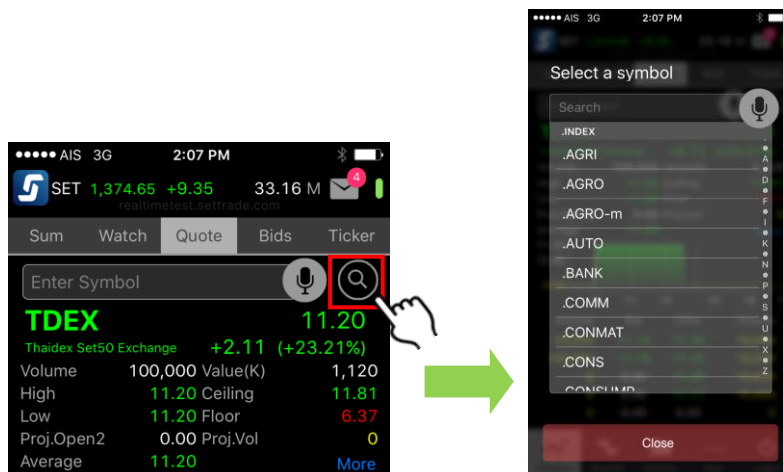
●●●●● AIS 3G 2:07 PM

SET 1,374.65 +9.35 33.16 M 4

realtimetest.settrade.com

Sum Watch Quote Bids Ticker

Enter Symbol

TDEX 11.20

Thaidex Set50 Exchange +2.11 (+23.21%)

| | | | |
|---|---|---|---|
| Volume | 100,000 | Value(K) | 1,120 |
| High | 11.20 | Ceiling | 11.81 |
| Low | 11.20 | Floor | 6.37 |
| Proj.Open2 | 0.00 | Proj.Vol | 0 |
| Average | 11.20 | | More |

●●●●● AIS 3G 2:07 PM

Select a symbol

Search

.INDEX

.AGRI

.AGRO

.AGRO-m

.AUTO

.BANK

.COMM

.CONMAT

.CONS

.CONSUMP

A D F I K N P S U X Z

Close